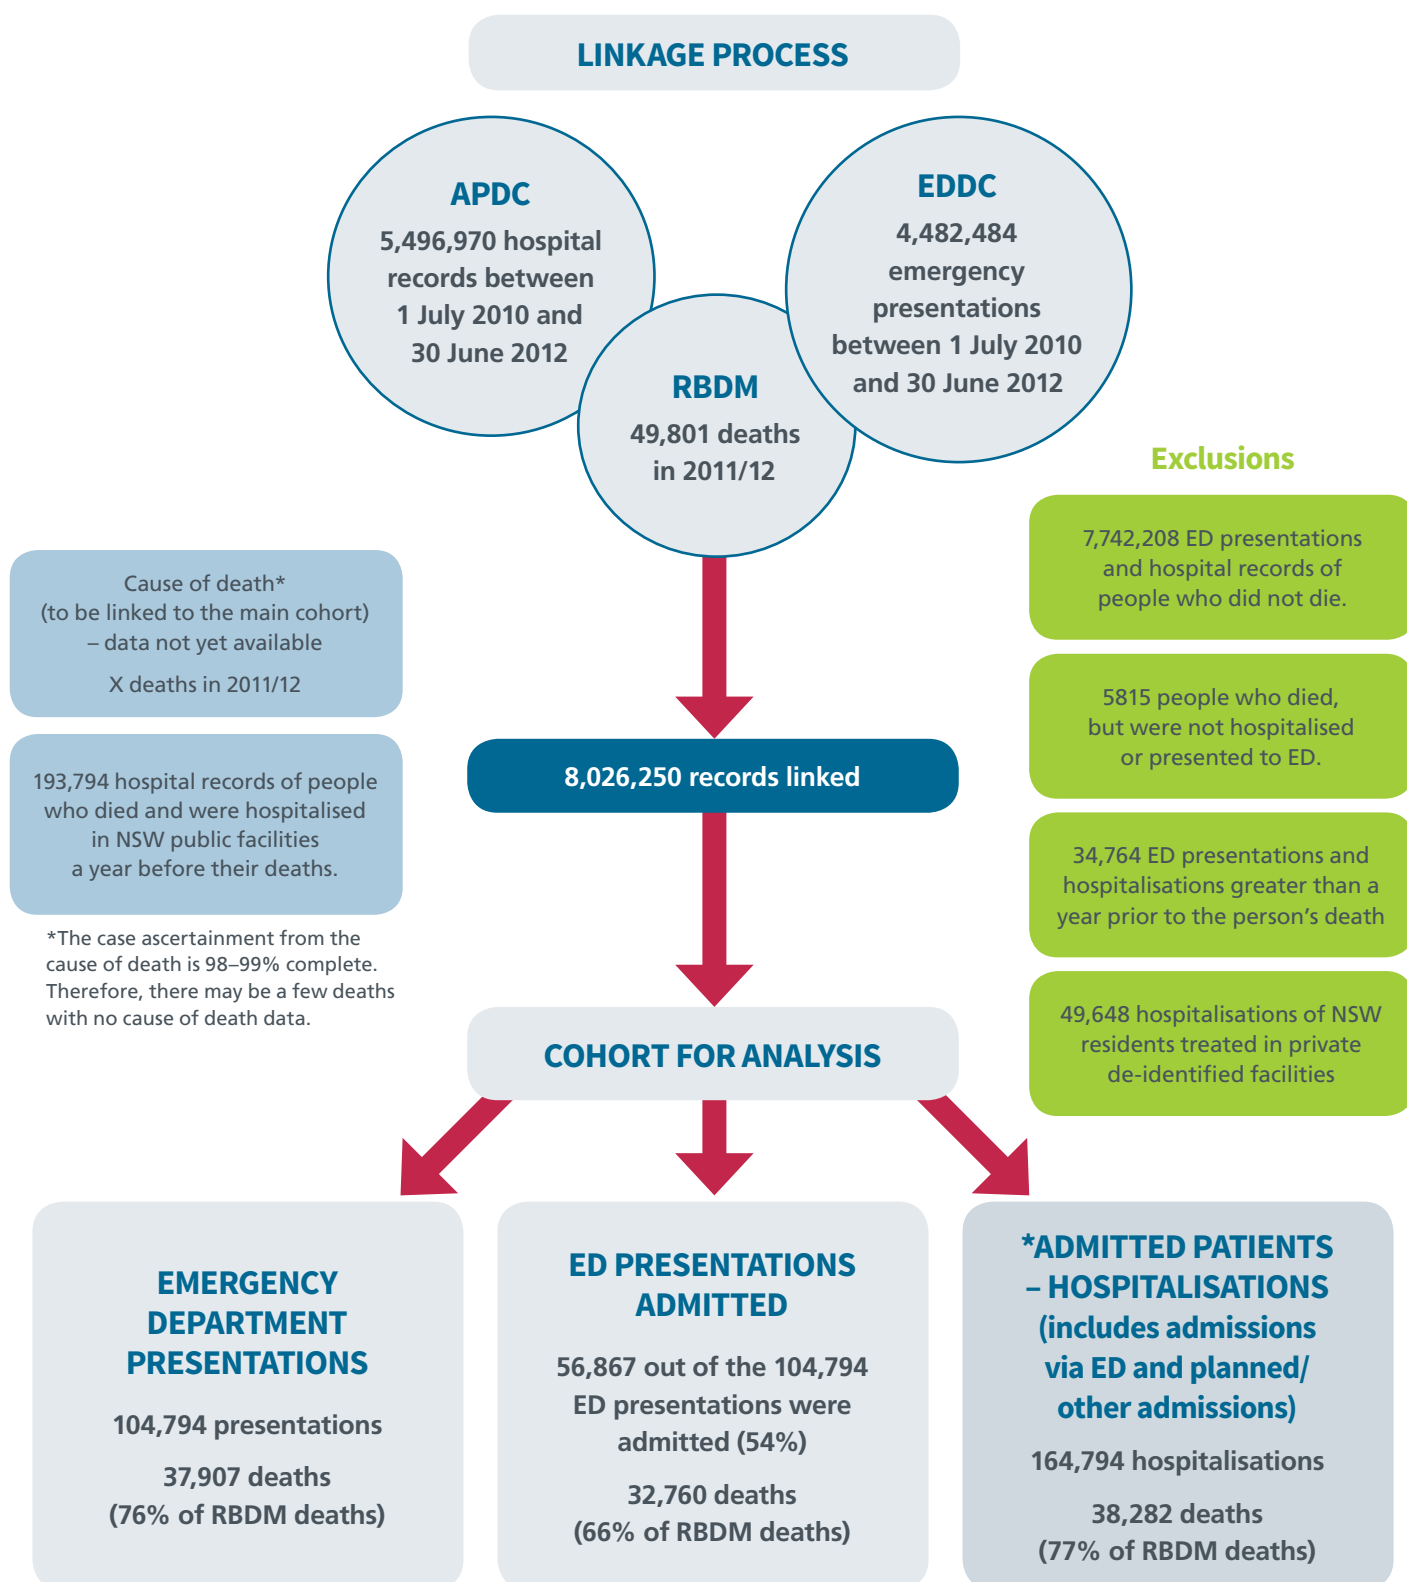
LINKAGE PROCESS

APDC
5,496,970 hospital records between 1 July 2010 and 30 June 2012

EDDC
4,482,484 emergency presentations between 1 July 2010 and 30 June 2012

RBDM
49,801 deaths in 2011/12

Exclusions

7,742,208 ED presentations and hospital records of people who did not die.

5815 people who died, but were not hospitalised or presented to ED.

34,764 ED presentations and hospitalisations greater than a year prior to the person's death

49,648 hospitalisations of NSW residents treated in private de-identified facilities

Cause of death*
(to be linked to the main cohort)
– data not yet available

X deaths in 2011/12

193,794 hospital records of people who died and were hospitalised in NSW public facilities a year before their deaths.

*The case ascertainment from the cause of death is 98–99% complete. Therefore, there may be a few deaths with no cause of death data.

8,026,250 records linked

COHORT FOR ANALYSIS

EMERGENCY DEPARTMENT PRESENTATIONS

104,794 presentations

37,907 deaths
(76% of RBDM deaths)

ED PRESENTATIONS ADMITTED

56,867 out of the 104,794 ED presentations were admitted (54%)

32,760 deaths
(66% of RBDM deaths)

*ADMITTED PATIENTS – HOSPITALISATIONS (includes admissions via ED and planned/ other admissions)

164,794 hospitalisations

38,282 deaths
(77% of RBDM deaths)